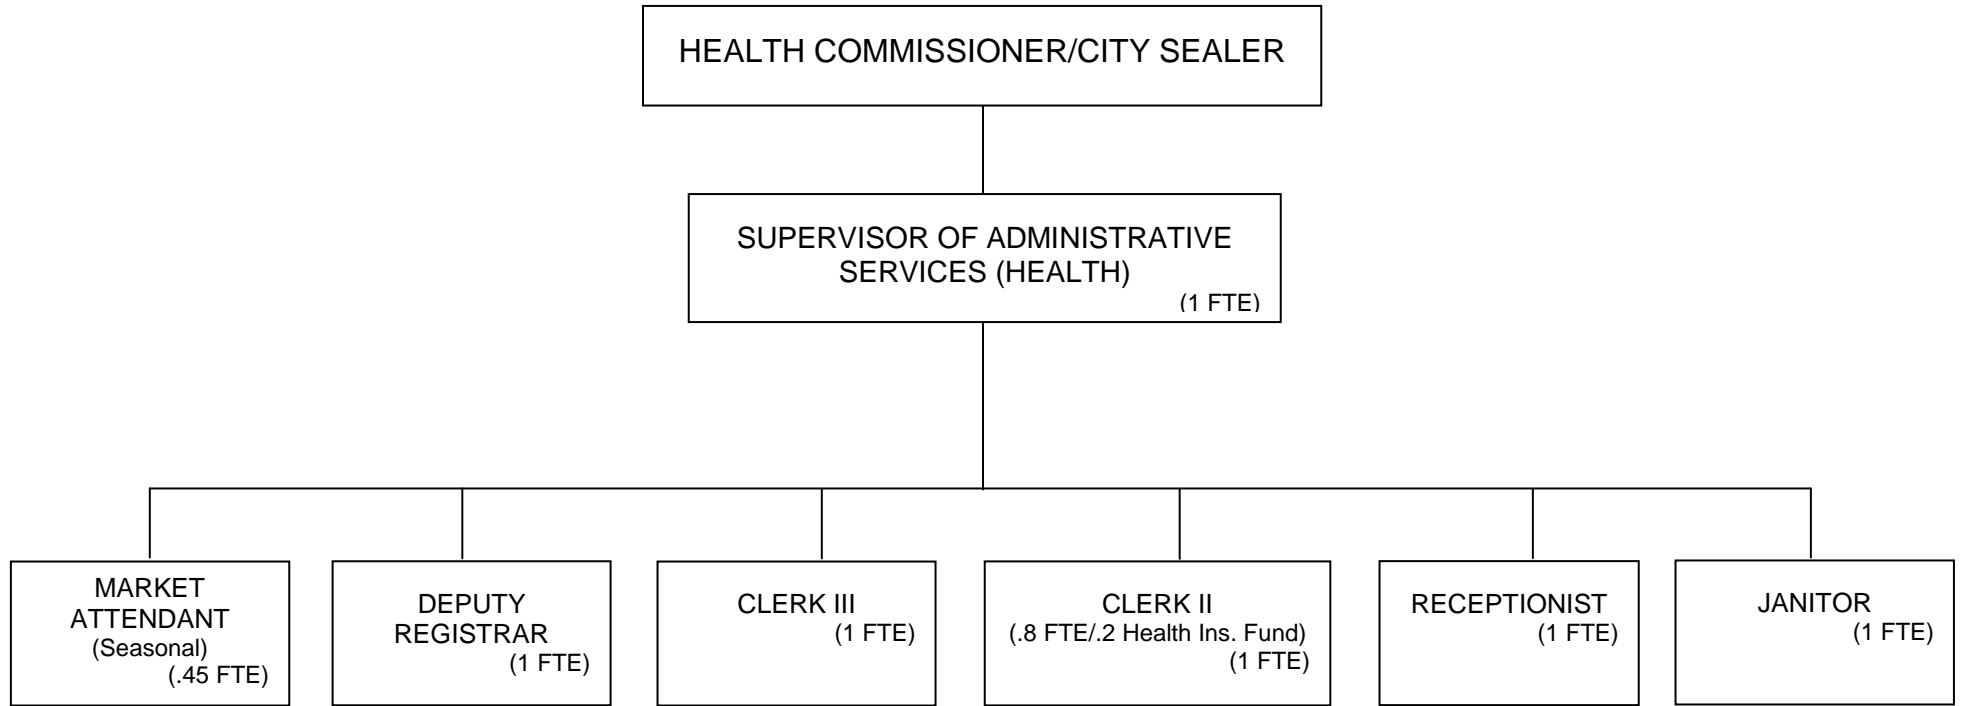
HEALTH COMMISSIONER/CITY SEALER

SUPERVISOR OF ADMINISTRATIVE SERVICES (HEALTH)
(1 FTE)

MARKET ATTENDANT
(Seasonal)
(.45 FTE)

DEPUTY REGISTRAR
(1 FTE)

CLERK III
(1 FTE)

CLERK II
(.8 FTE/.2 Health Ins. Fund)
(1 FTE)

RECEPTIONIST
(1 FTE)

JANITOR
(1 FTE)